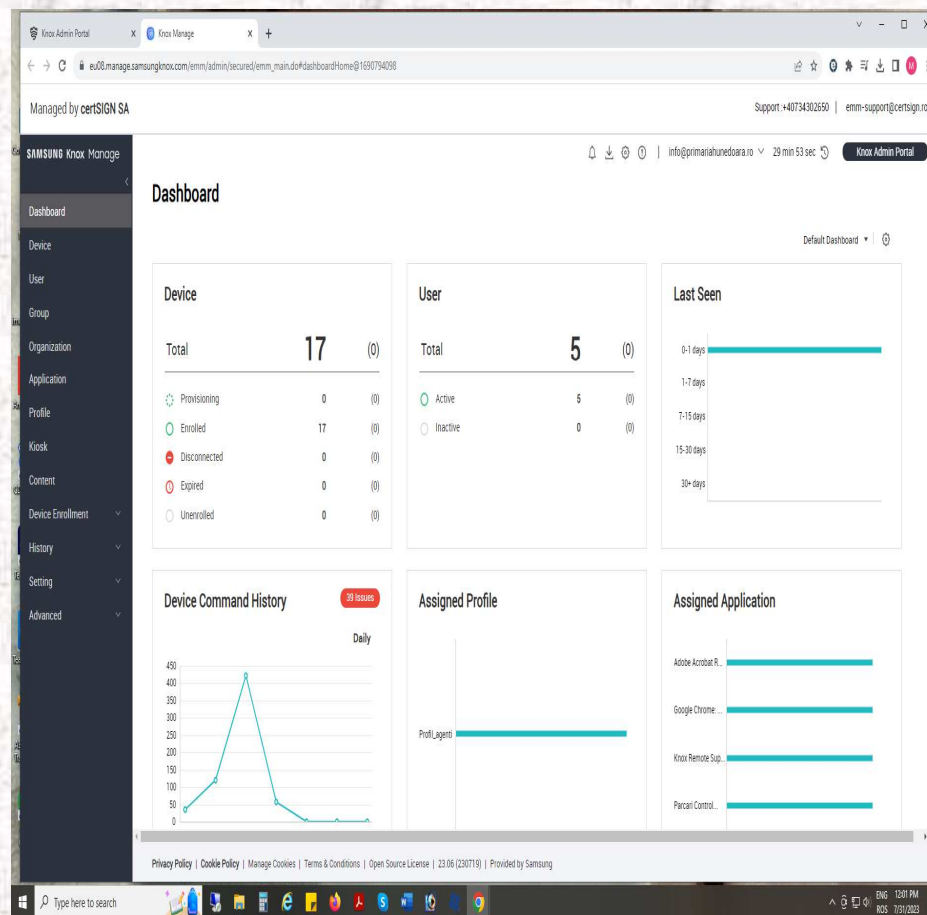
Knox Admin Portal
Knox Manage
eu08.manage.samsungknox.com/emm/admin/secured/emm_main.do#dashboardHome@1690794098

Managed by certSIGN SA
Support :+40734302650 | emm-support@certsign.ro

SAMSUNG Knox Manage
info@primariahunedoara.ro 29 min 53 sec Knox Admin Portal

Dashboard
Device
User
Group
Organization
Application
Profile
Kiosk
Content
Device Enrollment
History
Setting
Advanced

Dashboard

Default Dashboard

Device

| Total | 17 | (0) |
|---|---|---|
| Provisioning | 0 | (0) |
| Enrolled | 17 | (0) |
| Disconnected | 0 | (0) |
| Expired | 0 | (0) |
| Unenrolled | 0 | (0) |

User

| Total | 5 | (0) |
|---|---|---|
| Active | 5 | (0) |
| Inactive | 0 | (0) |

Last Seen
0-1 days
1-7 days
7-15 days
15-30 days
30+ days

Device Command History
39 Issues
Daily
450
400
350
300
250
200
150
100
50
0

Assigned Profile
Profil_agenti

Assigned Application
Adobe Acrobat R...
Google Chrome: ...
Knox Remote Sup...
Parcari Control...

Privacy Policy | Cookie Policy | Manage Cookies | Terms & Conditions | Open Source License | 23.06 (230719) | Provided by Samsung

Type here to search
ENG ROS 12:01 PM 7/31/2023